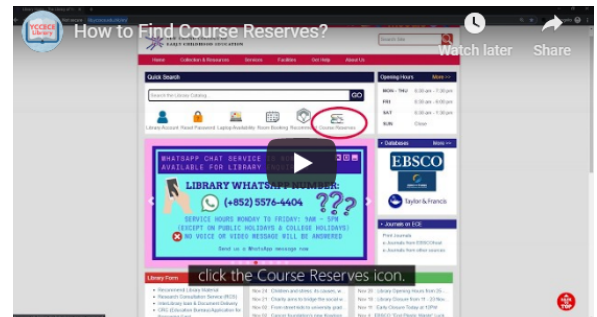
YCCECE Library

How to Find Course Reserves?

Watch later

Share

EARLY CHILDHOOD EDUCATION

Search

Home Collection & Resources Services Facilities Our Help About Us

Quick Search

Search the Library Catalog

GO

Library Account Reset Password Laptop Availability Room Booking Recommend Course Reserves

Opening Hours More >>

MON - THU 8:30 am - 7:30 pm
FRI 8:30 am - 6:00 pm
SAT 8:30 am - 5:00 pm
SUN Closed

Databases More >>

EBSCO

Taylor & Francis

Journals on ECE

WHATSAPP CHAT SERVICE IS NOW AVAILABLE FOR LIBRARY ENQUIRIES

LIBRARY WHATSAPP NUMBER:

(+852) 5576-4404

???

SERVICE HOURS MONDAY TO FRIDAY: 9AM - 5PM
(EXCEPT ON PUBLIC HOLIDAYS & COLLEGE HOLIDAYS)
NO VOICE OR VIDEO MESSAGE WILL BE ANSWERED

Send us a WhatsApp message now

Library Form

click the Course Reserves icon.